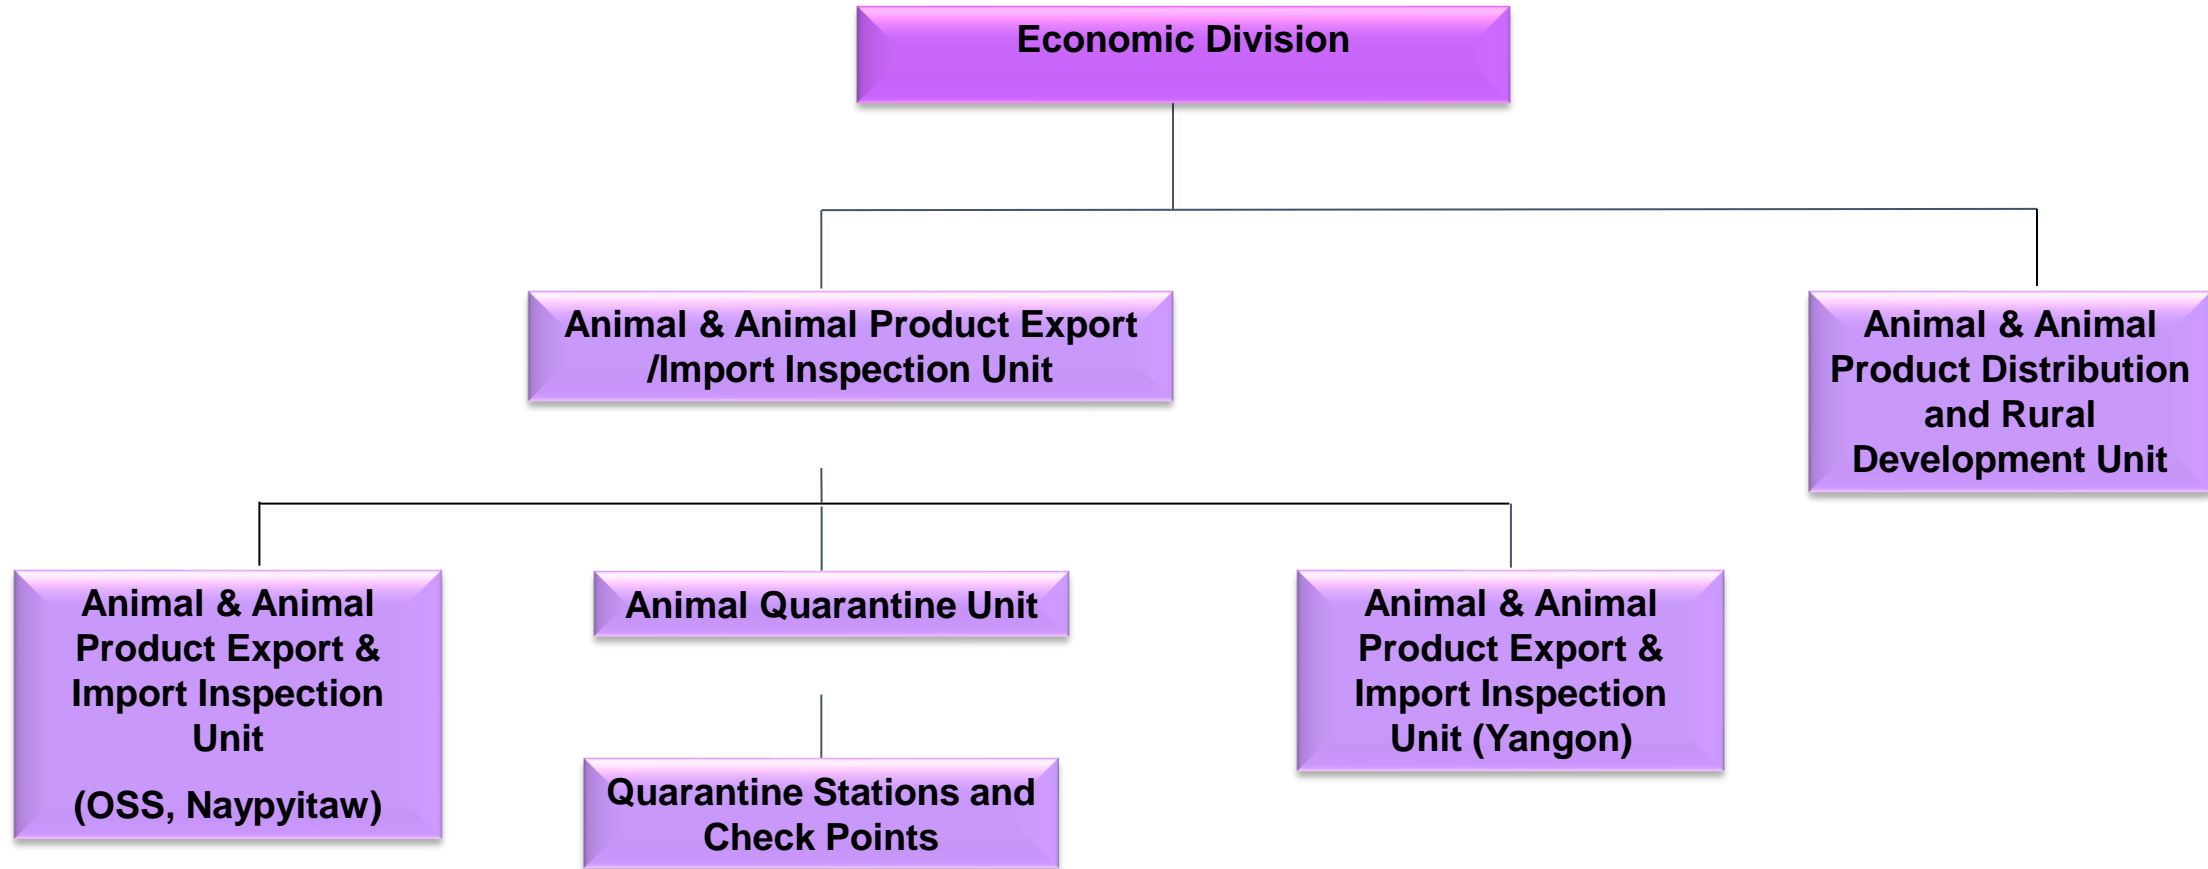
Economic Division

Animal & Animal Product Export /Import Inspection Unit

Animal & Animal Product Distribution and Rural Development Unit

Animal & Animal Product Export & Import Inspection Unit

(OSS, Naypyitaw)

Animal Quarantine Unit

Quarantine Stations and Check Points

Animal & Animal Product Export & Import Inspection Unit (Yangon)